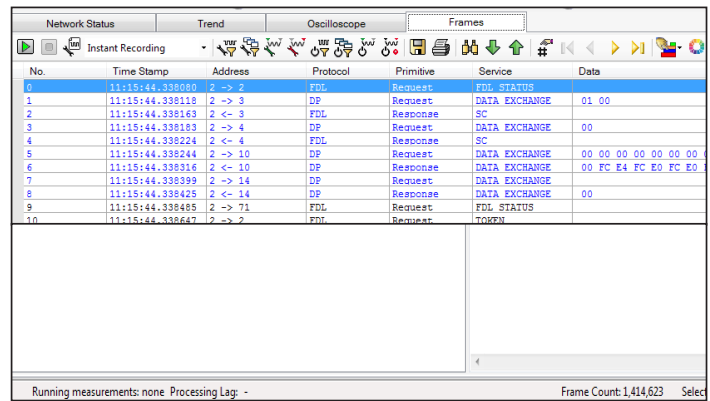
Network Status | Trend | Oscilloscope | Frames

Instant Recording

| No. | Time Stamp | Address | Protocol | Primitive | Service | Data |
|---|---|---|---|---|---|---|
| 0 | 11:15:44.338080 | 2 -> 2 | FDL | Request | FDL STATUS | |
| 1 | 11:15:44.338118 | 2 -> 3 | DP | Request | DATA EXCHANGE | 01 00 |
| 2 | 11:15:44.338163 | 2 <- 3 | FDL | Response | SC | |
| 3 | 11:15:44.338183 | 2 -> 4 | DP | Request | DATA EXCHANGE | 00 |
| 4 | 11:15:44.338224 | 2 <- 4 | FDL | Response | SC | |
| 5 | 11:15:44.338244 | 2 -> 10 | DP | Request | DATA EXCHANGE | 00 00 00 00 00 00 00 |
| 6 | 11:15:44.338316 | 2 <- 10 | DP | Response | DATA EXCHANGE | 00 FC E4 FC E0 FC E0 |
| 7 | 11:15:44.338399 | 2 -> 14 | DP | Request | DATA EXCHANGE | |
| 8 | 11:15:44.338425 | 2 <- 14 | DP | Response | DATA EXCHANGE | 00 |
| 9 | 11:15:44.338485 | 2 -> 71 | FDL | Request | FDL STATUS | |
| 10 | 11:15:44.338647 | 2 -> 2 | FDL | Request | TOKEN | |

Running measurements: none Processing Lag: - Frame Count: 1,414,623 Select